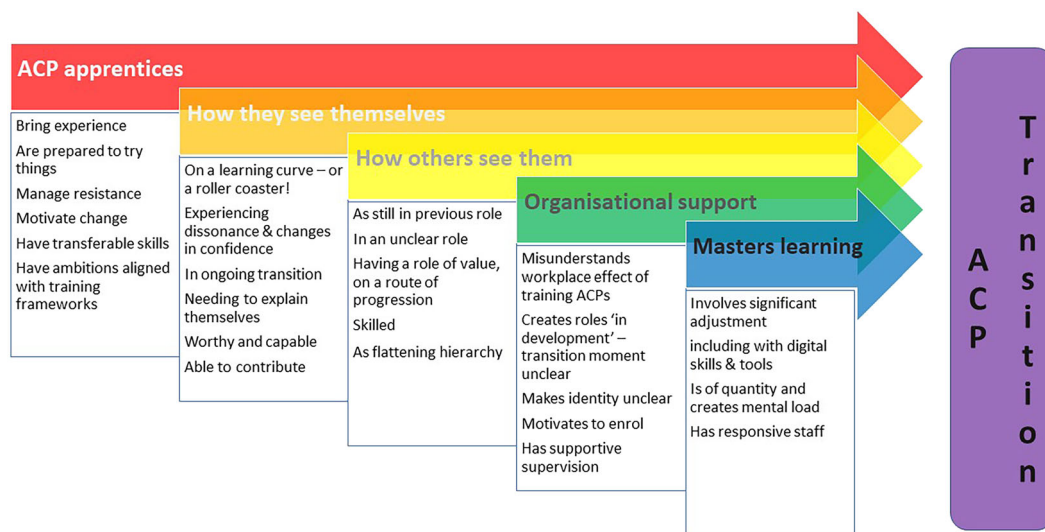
ACP apprentices

Bring experience

Are prepared to try things

Manage resistance

Motivate change

Have transferable skills

Have ambitions aligned with training frameworks

How they see themselves

On a learning curve – or a roller coaster!

Experiencing dissonance & changes in confidence

In ongoing transition

Needing to explain themselves

Worthy and capable

Able to contribute

How others see them

As still in previous role

In an unclear role

Having a role of value, on a route of progression

Skilled

As flattening hierarchy

Organisational support

Misunderstands workplace effect of training ACPs

Creates roles 'in development' – transition moment unclear

Makes identity unclear

Motivates to enrol

Has supportive supervision

Masters learning

Involves significant adjustment

including with digital skills & tools

Is of quantity and creates mental load

Has responsive staff

ACP Transition